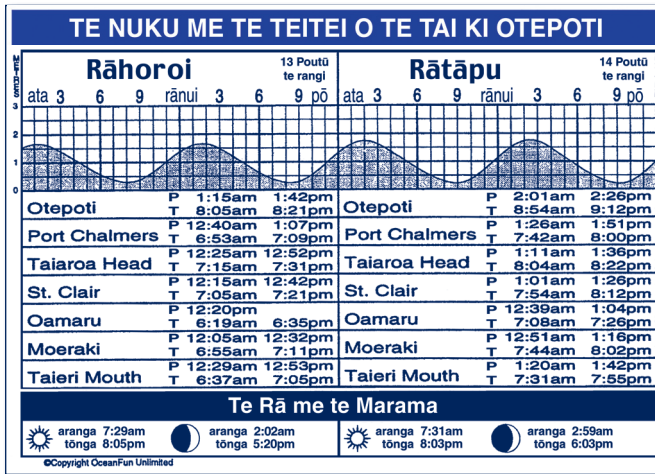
TE NUKU ME TE TEITEI O TE TAI KI OTEPOTI

METRES

| | Rāhoroi | 13 Poutū te rangi | | Rātāpu | 14 Poutū te rangi | |
|---|---|---|---|---|---|---|
| | ata 3 6 9 rānui 3 6 9 pō | | | ata 3 6 9 rānui 3 6 9 pō | | |

3 2 1 0

| | | | | | | | |
|---|---|---|---|---|---|---|---|
| Otepoti | P | 1:15am | 1:42pm | Otepoti | P | 2:01am | 2:26pm |
| | T | 8:05am | 8:21pm | | T | 8:54am | 9:12pm |
| Port Chalmers | P | 12:40am | 1:07pm | Port Chalmers | P | 1:26am | 1:51pm |
| | T | 6:53am | 7:09pm | | T | 7:42am | 8:00pm |
| Taiaroa Head | P | 12:25am | 12:52pm | Taiaroa Head | P | 1:11am | 1:36pm |
| | T | 7:15am | 7:31pm | | T | 8:04am | 8:22pm |
| St. Clair | P | 12:15am | 12:42pm | St. Clair | P | 1:01am | 1:26pm |
| | T | 7:05am | 7:21pm | | T | 7:54am | 8:12pm |
| Oamaru | P | 12:20pm | | Oamaru | P | 12:39am | 1:04pm |
| | T | 6:19am | 6:35pm | | T | 7:08am | 7:26pm |
| Moeraki | P | 12:05am | 12:32pm | Moeraki | P | 12:51am | 1:16pm |
| | T | 6:55am | 7:11pm | | T | 7:44am | 8:02pm |
| Taieri Mouth | P | 12:29am | 12:53pm | Taieri Mouth | P | 1:20am | 1:42pm |
| | T | 6:37am | 7:05pm | | T | 7:31am | 7:55pm |

Te Rā me te Marama

aranga 7:29am
tōnga 8:05pm

aranga 2:02am
tōnga 5:20pm

aranga 7:31am
tōnga 8:03pm

aranga 2:59am
tōnga 6:03pm

©Copyright OceanFun Unlimited